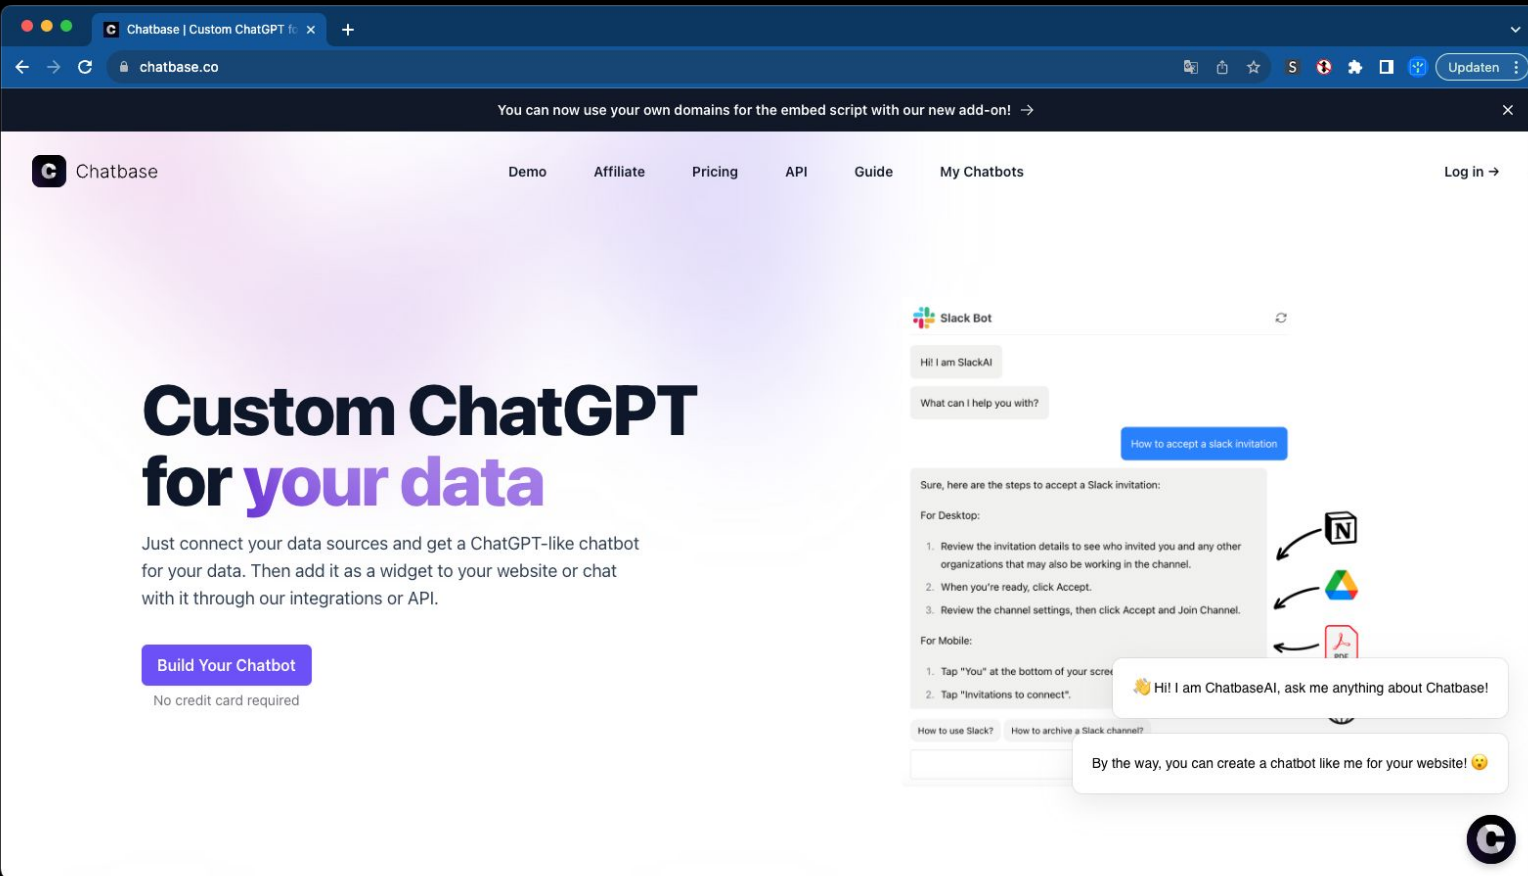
Chatbase | Custom ChatGPT fo ×

chatbase.co

Updaten

You can now use your own domains for the embed script with our new add-on! →

Chatbase

Demo Affiliate Pricing API Guide My Chatbots

Log in →

Custom ChatGPT for your data

Just connect your data sources and get a ChatGPT-like chatbot for your data. Then add it as a widget to your website or chat with it through our integrations or API.

Build Your Chatbot

No credit card required

Slack Bot

Hi! I am SlackAI

What can I help you with?

How to accept a slack invitation

Sure, here are the steps to accept a Slack invitation:

For Desktop:

1. Review the invitation details to see who invited you and any other organizations that may also be working in the channel.

2. When you're ready, click Accept.

3. Review the channel settings, then click Accept and Join Channel.

For Mobile:

1. Tap "You" at the bottom of your scre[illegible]

2. Tap "Invitations to connect".

How to use Slack? How to archive a Slack channel?

👋 Hi! I am ChatbaseAI, ask me anything about Chatbase!

By the way, you can create a chatbot like me for your website! 😮